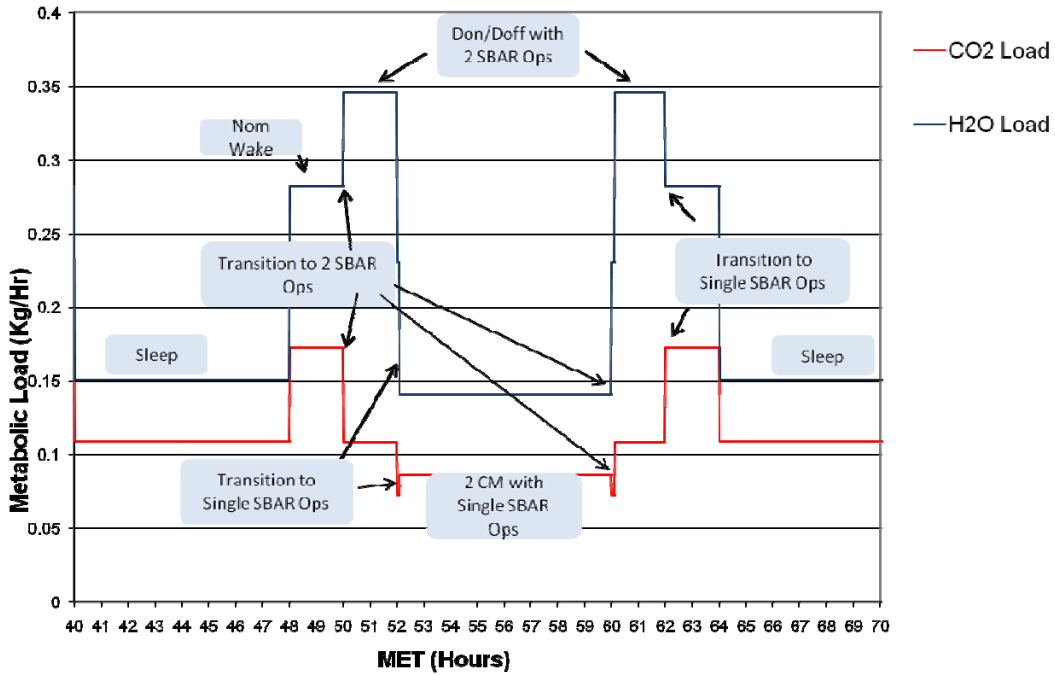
CO2 Load

H2O Load

Don/Doff with 2 SBAR Ops

Nom Wake

Transition to 2 SBAR Ops

Transition to Single SBAR Ops

Sleep

Sleep

Transition to Single SBAR Ops

2 CM with Single SBAR Ops

Metabolic Load (Kg/Hr)

0.4
0.35
0.3
0.25
0.2
0.15
0.1
0.05
0

40 41 42 43 44 45 46 47 48 49 50 51 52 53 54 55 56 57 58 59 60 61 62 63 64 65 66 67 68 69 70

MET (Hours)